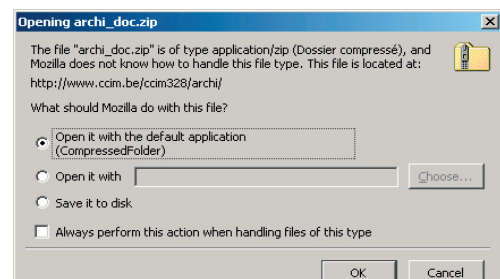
Opening archi_doc.zip

The file "archi_doc.zip" is of type application/zip (Dossier compressé), and Mozilla does not know how to handle this file type. This file is located at:

http://www.ccim.be/ccim328/archi/

What should Mozilla do with this file?

Open it with the default application (CompressedFolder)

Open it with

Choose...

Save it to disk

Always perform this action when handling files of this type

OK

Cancel